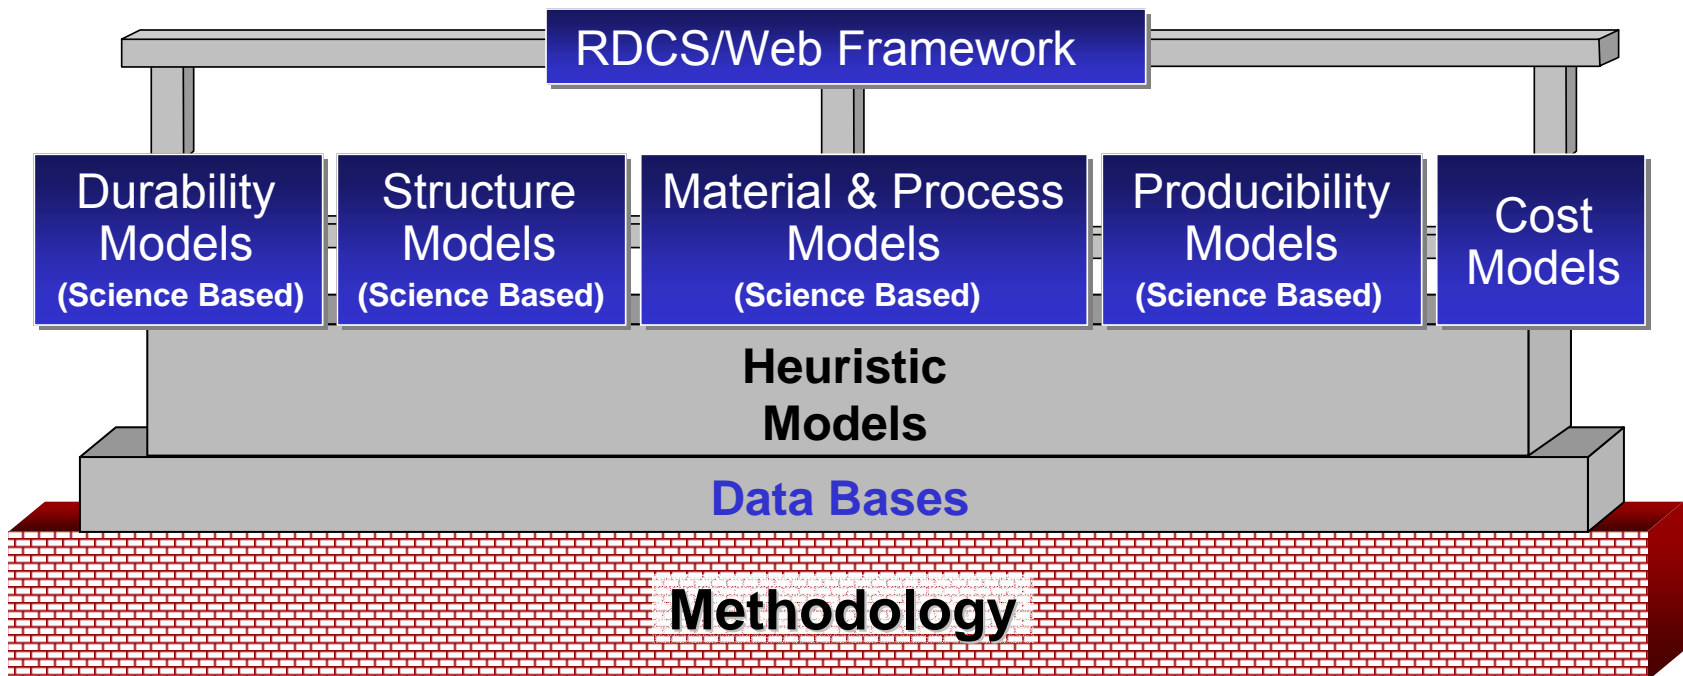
RDCS/Web Framework

Durability Models (Science Based)

Structure Models (Science Based)

Material & Process Models (Science Based)

Producibility Models (Science Based)

Cost Models

Heuristic Models

Data Bases

Methodology